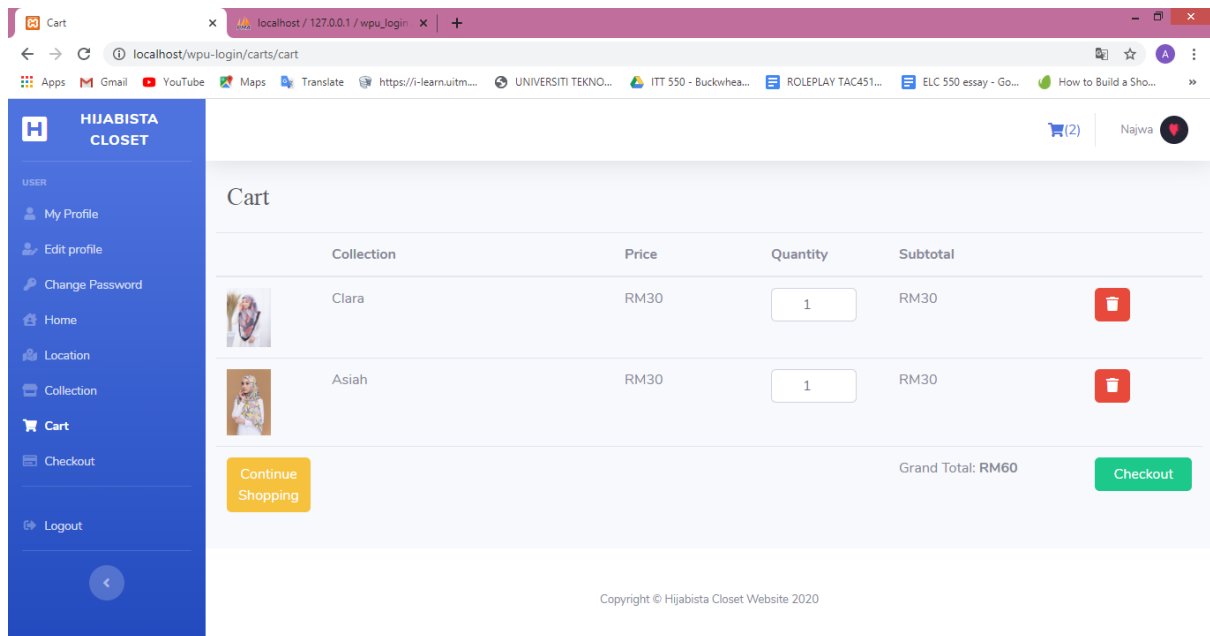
Cart × localhost / 127.0.0.1 / wpu_login × +

localhost/wpu-login/carts/cart

Apps Gmail YouTube Maps Translate https://i-learn.uitm... UNIVERSITI TEKNO... ITT 550 - Buckwhea... ROLEPLAY TAC451... ELC 550 essay - Go... How to Build a Sho... »

HIJABISTA CLOSET

(2) Najwa

USER

My Profile

Edit profile

Change Password

Home

Location

Collection

Cart

Checkout

Logout

Cart

| | Collection | Price | Quantity | Subtotal | |
|---|---|---|---|---|---|
| | Clara | RM30 | 1 | RM30 | |
| | Asiah | RM30 | 1 | RM30 | |

Continue Shopping

Grand Total: **RM60**

Checkout

Copyright © Hijabista Closet Website 2020